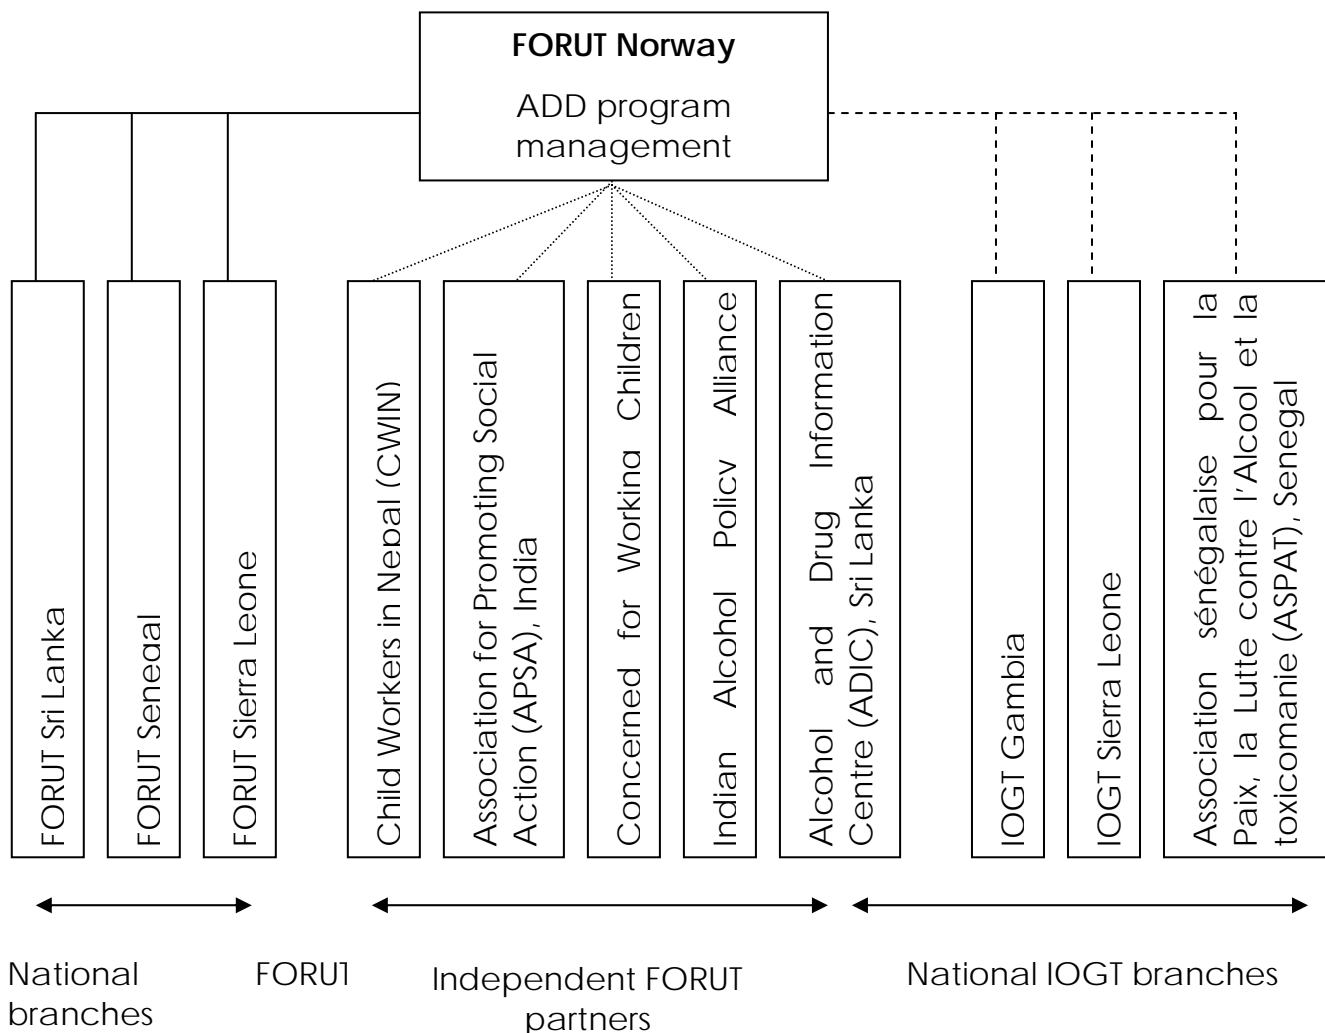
FORUT Norway

ADD program management

FORUT Sri Lanka

FORUT Senegal

FORUT Sierra Leone

Child Workers in Nepal (CWIN)

Association for Promoting Social Action (APSA), India

Concerned for Working Children

Indian Alcohol Policy Alliance

Alcohol and Drug Information Centre (ADIC), Sri Lanka

IOGT Gambia

IOGT Sierra Leone

Association sénégalaise pour la Paix, la Lutte contre l'Alcool et la toxicomanie (ASPAT), Senegal

National FORUT branches

Independent FORUT partners

National IOGT branches